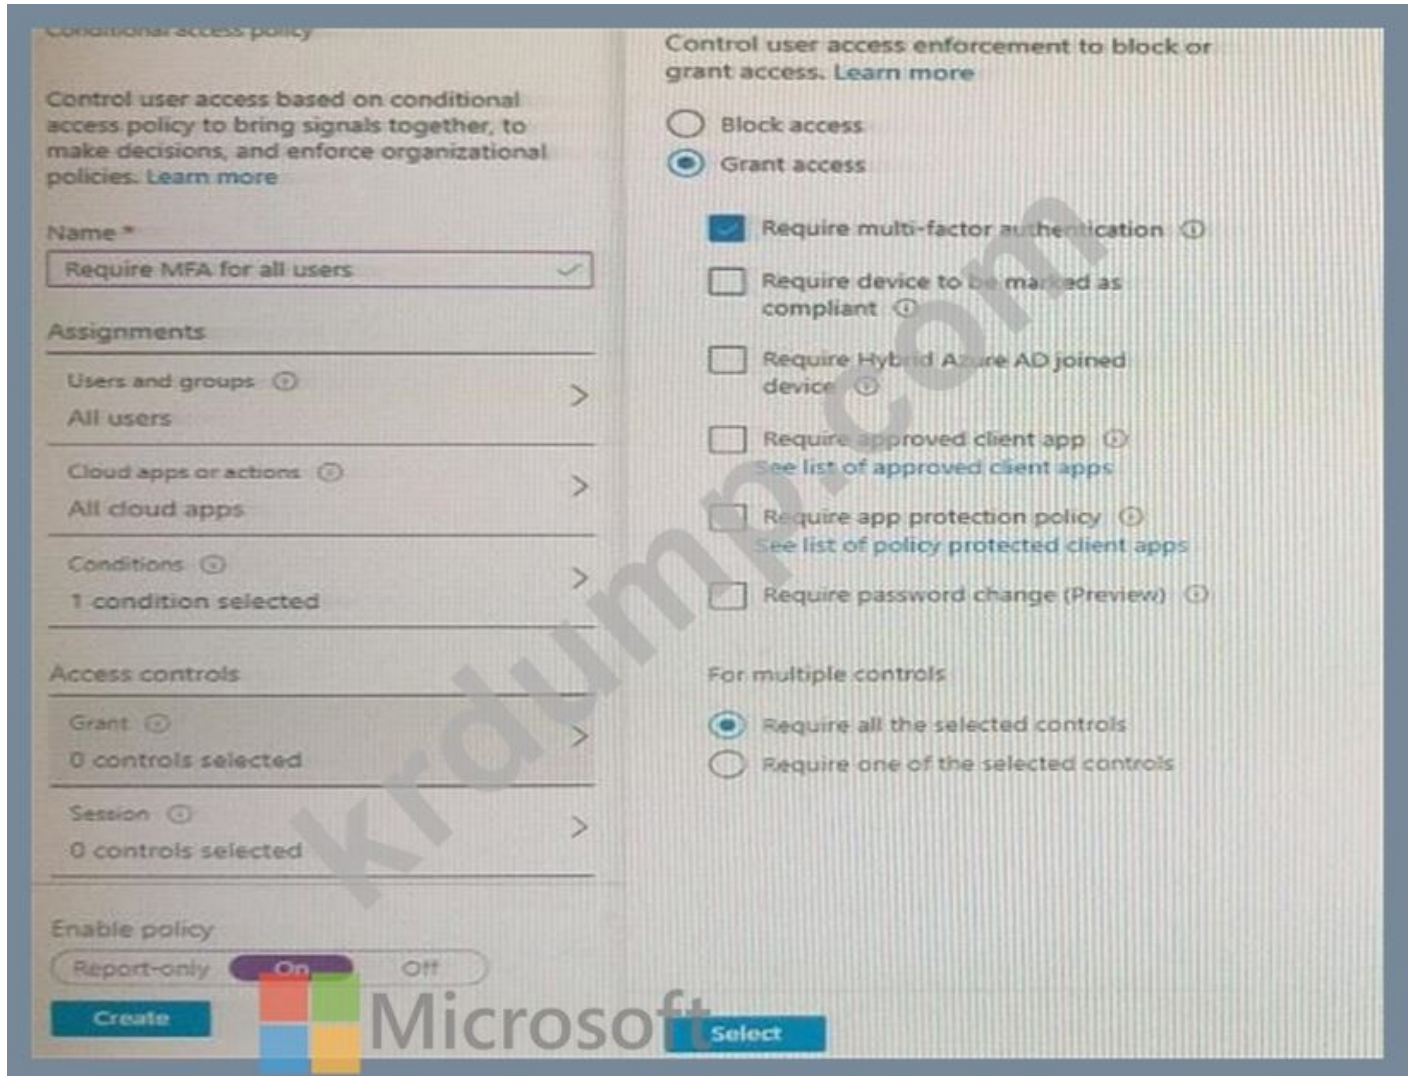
Conditional access policy

Control user access based on conditional access policy to bring signals together, to make decisions, and enforce organizational policies. Learn more

Name *

Require MFA for all users

Assignments

Users and groups ⓘ
All users

Cloud apps or actions ⓘ
All cloud apps

Conditions ⓘ
1 condition selected

Access controls

Grant ⓘ
0 controls selected

Session ⓘ
0 controls selected

Enable policy

Report-only On Off

Create

Control user access enforcement to block or grant access. Learn more

Block access
Grant access

Require multi-factor authentication ⓘ

Require device to be marked as compliant ⓘ

Require Hybrid Azure AD joined device ⓘ

Require approved client app ⓘ
See list of approved client apps

Require app protection policy ⓘ
See list of policy protected client apps

Require password change (Preview) ⓘ

For multiple controls

Require all the selected controls
Require one of the selected controls

krdump.com

Microsoft

Select